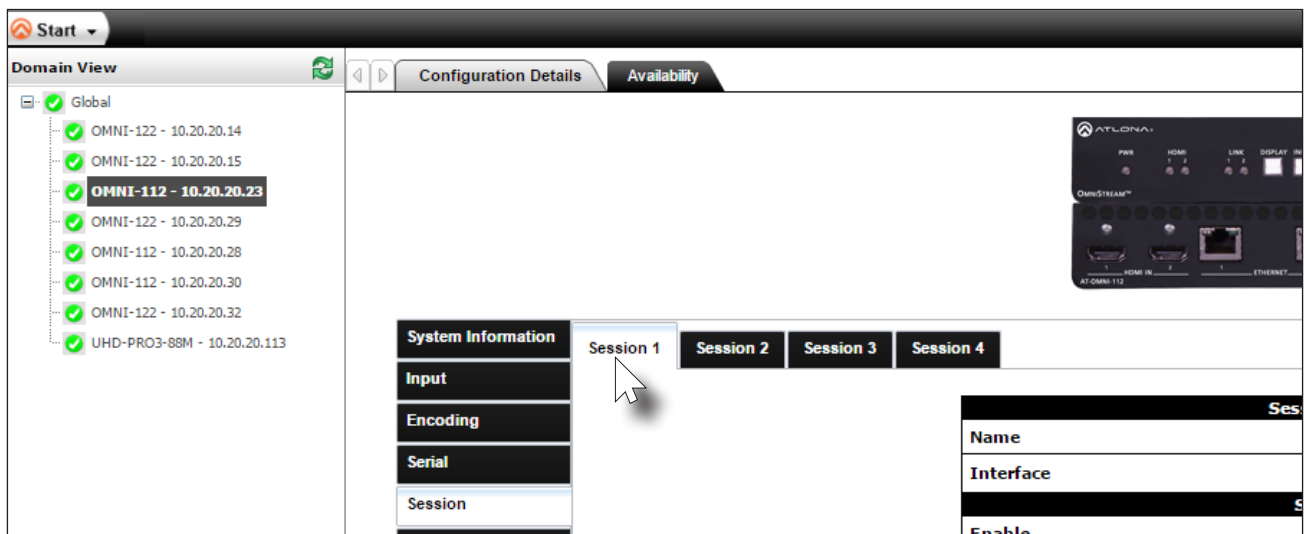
Start

Domain View

Global
OMNI-122 - 10.20.20.14
OMNI-122 - 10.20.20.15
OMNI-112 - 10.20.20.23
OMNI-122 - 10.20.20.29
OMNI-112 - 10.20.20.28
OMNI-112 - 10.20.20.30
OMNI-122 - 10.20.20.32
UHD-PRO3-88M - 10.20.20.113

Configuration Details
Availability

ATLONA
PWR HDMI 1 2 LINK 1 2 DISPLAY IN
OMNISTREAM
1 HDMI IN 2 1 ETHERNET
AT-OMNI-112

System Information
Input
Encoding
Serial
Session

Session 1
Session 2
Session 3
Session 4

Ses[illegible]
Name
Interface
S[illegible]
Enable